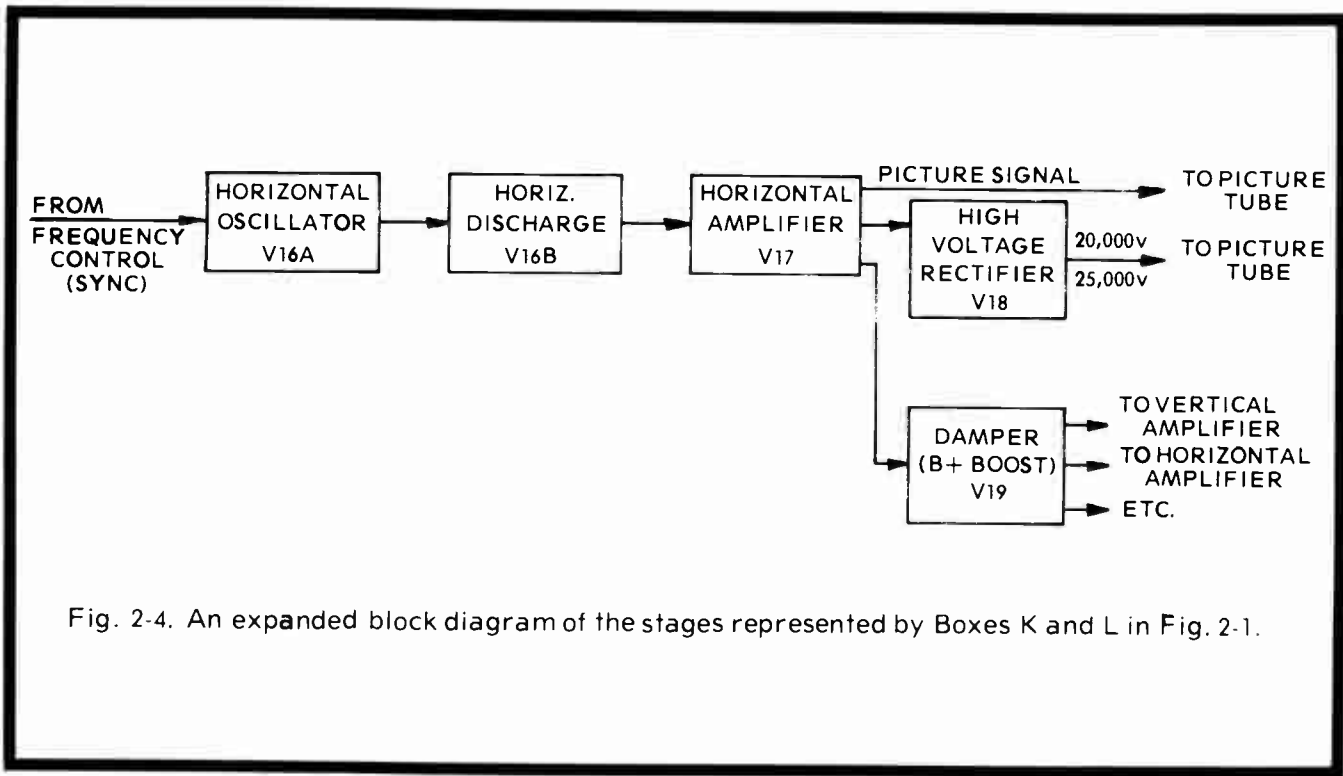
FROM
FREQUENCY CONTROL (SYNC)

HORIZONTAL OSCILLATOR V16A

HORIZ. DISCHARGE V16B

HORIZONTAL AMPLIFIER V17

PICTURE SIGNAL

TO PICTURE TUBE

HIGH VOLTAGE RECTIFIER V18

20,000v
25,000v

TO PICTURE TUBE

DAMPER (B+ BOOST) V19

TO VERTICAL AMPLIFIER
TO HORIZONTAL AMPLIFIER
ETC.

Fig. 2-4. An expanded block diagram of the stages represented by Boxes K and L in Fig. 2-1.